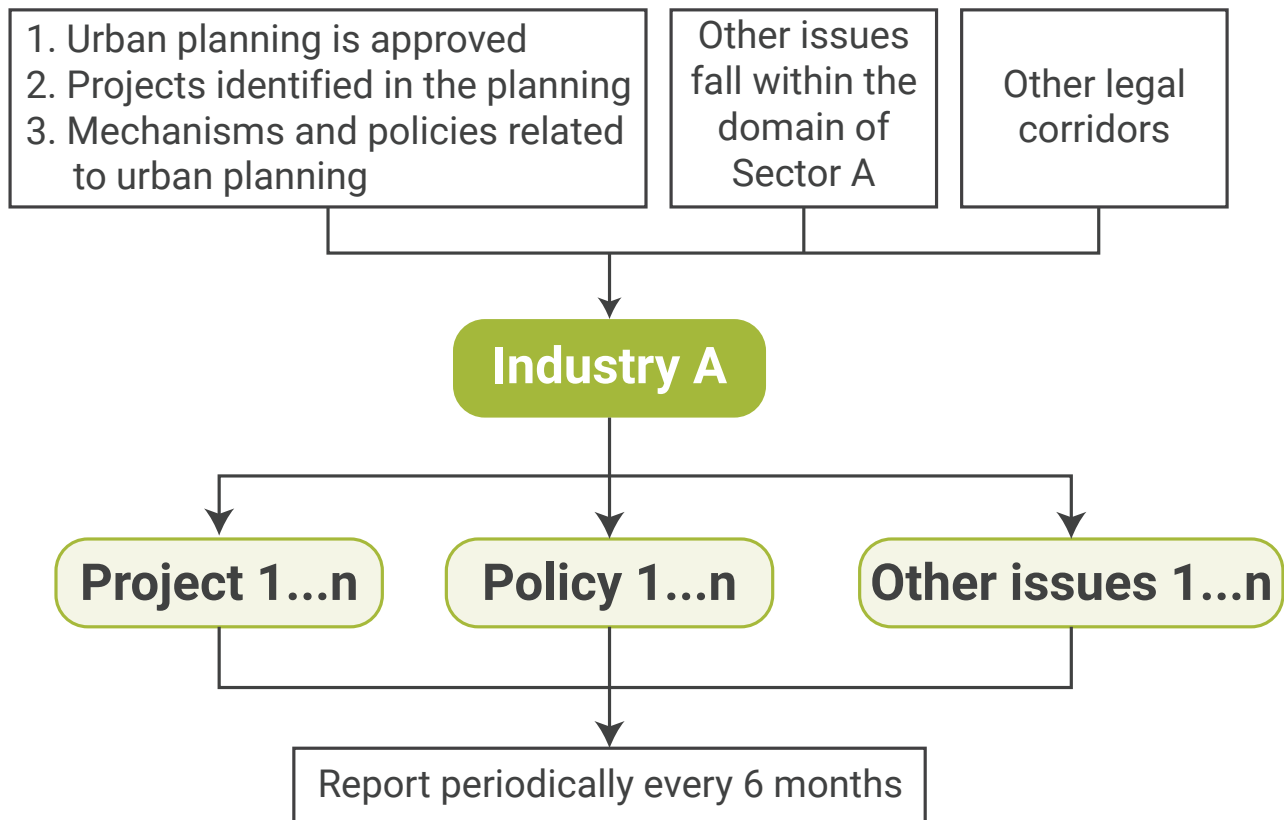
1. Urban planning is approved
2. Projects identified in the planning
3. Mechanisms and policies related to urban planning

Other issues fall within the domain of Sector A

Other legal corridors

Industry A

Project 1...n

Policy 1...n

Other issues 1...n

Report periodically every 6 months